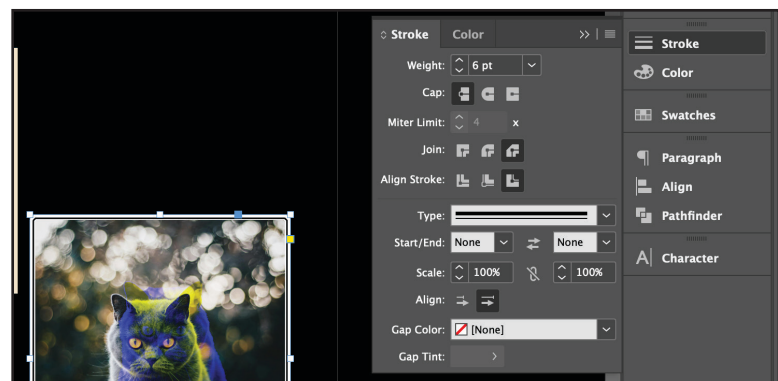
Stroke Color

Weight: 6 pt

Cap:

Miter Limit: 4 x

Join:

Align Stroke:

Type:

Start/End: None None

Scale: 100% 100%

Align:

Gap Color: [None]

Gap Tint:

Stroke

Color

Swatches

Paragraph

Align

Pathfinder

Character